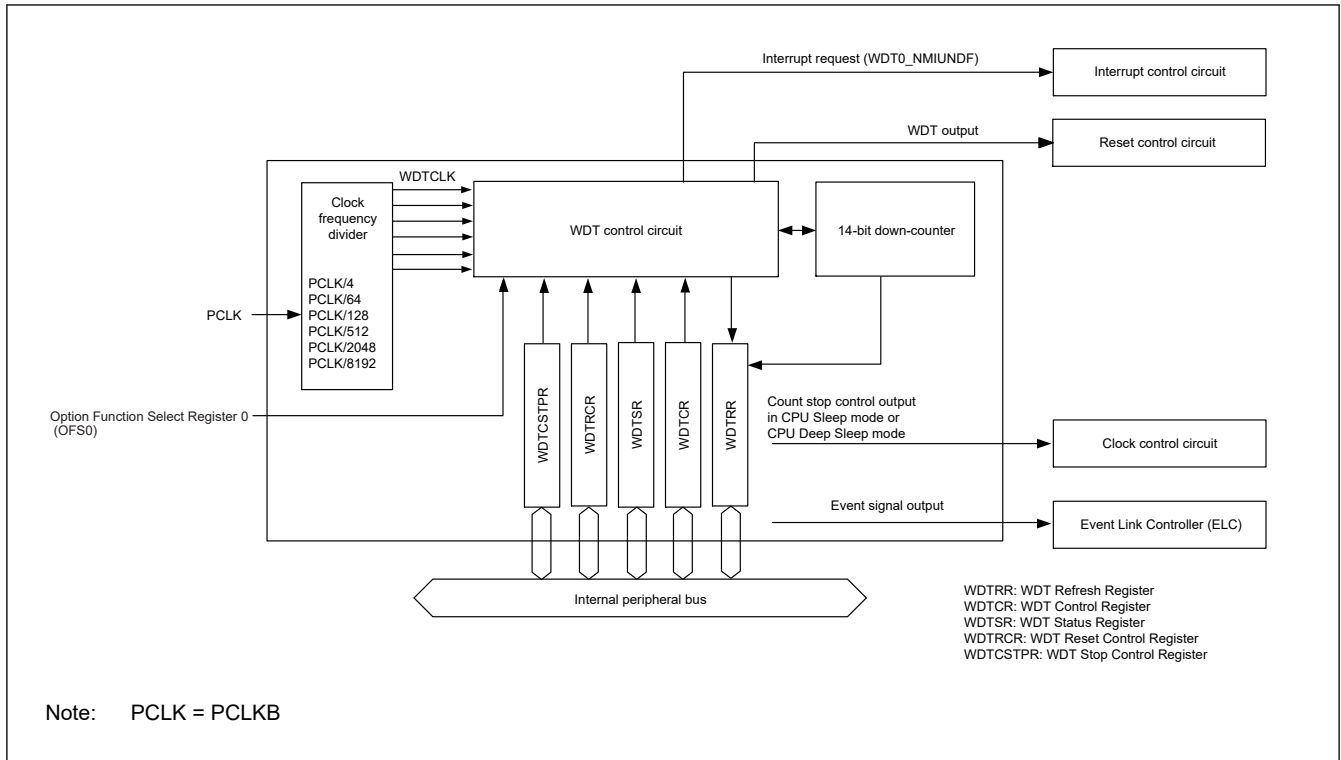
Interrupt request (WDT0_NMIUNDF)

Interrupt control circuit

WDT output

Reset control circuit

WDTCLK

Clock frequency divider

PCLK/4
PCLK/64
PCLK/128
PCLK/512
PCLK/2048
PCLK/8192

WDT control circuit

14-bit down-counter

PCLK

Option Function Select Register 0 (OFS0)

WDTCSTPR

WDTRCR

WDTSR

WDTCR

WDTRR

Count stop control output in CPU Sleep mode or CPU Deep Sleep mode

Clock control circuit

Event signal output

Event Link Controller (ELC)

Internal peripheral bus

WDTRR: WDT Refresh Register
WDTCR: WDT Control Register
WDTSR: WDT Status Register
WDTRCR: WDT Reset Control Register
WDTCSTPR: WDT Stop Control Register

Note: PCLK = PCLKB